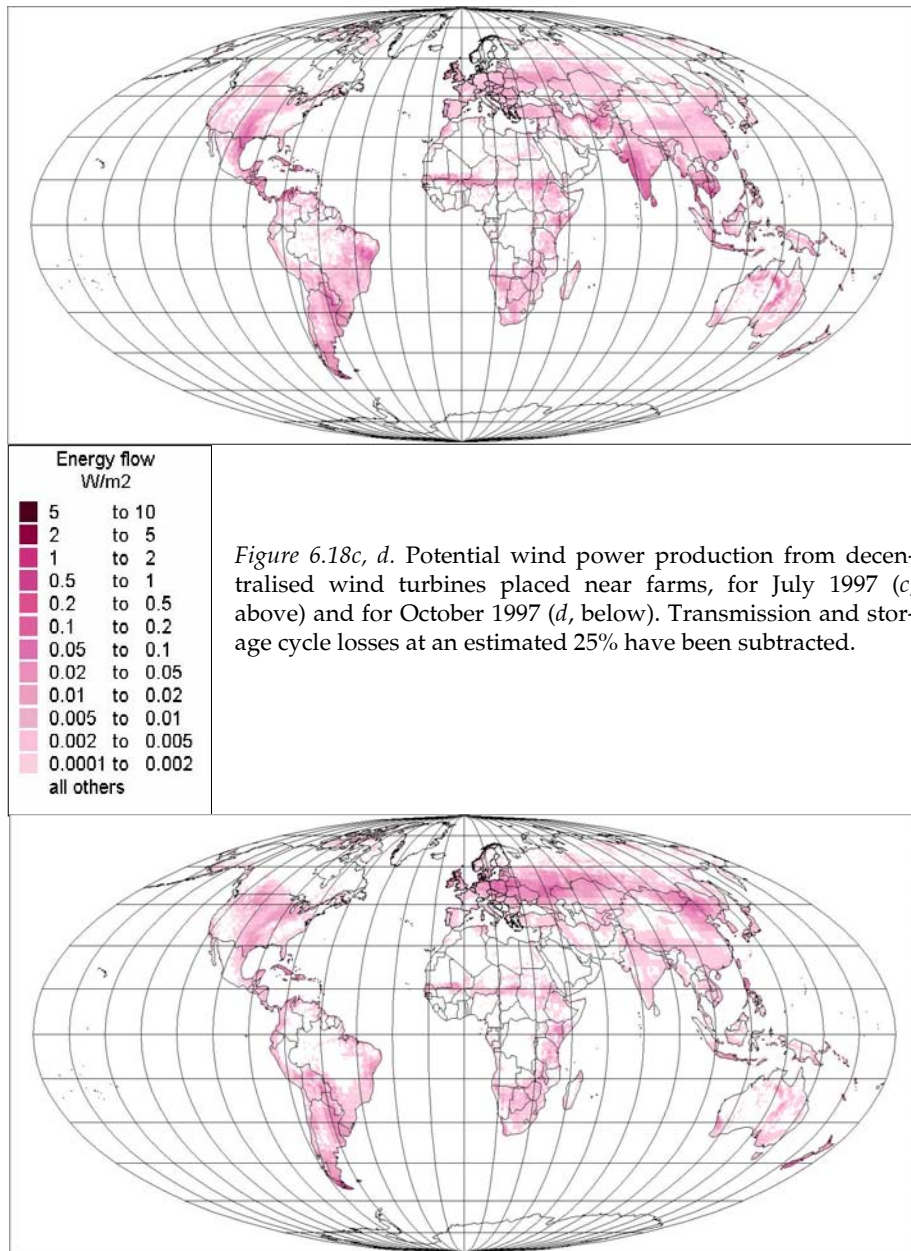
Energy flow
W/m2

5 to 10
2 to 5
1 to 2
0.5 to 1
0.2 to 0.5
0.1 to 0.2
0.05 to 0.1
0.02 to 0.05
0.01 to 0.02
0.005 to 0.01
0.002 to 0.005
0.0001 to 0.002
all others

*Figure 6.18c, d.* Potential wind power production from decentralised wind turbines placed near farms, for July 1997 (*c*, above) and for October 1997 (*d*, below). Transmission and storage cycle losses at an estimated 25% have been subtracted.